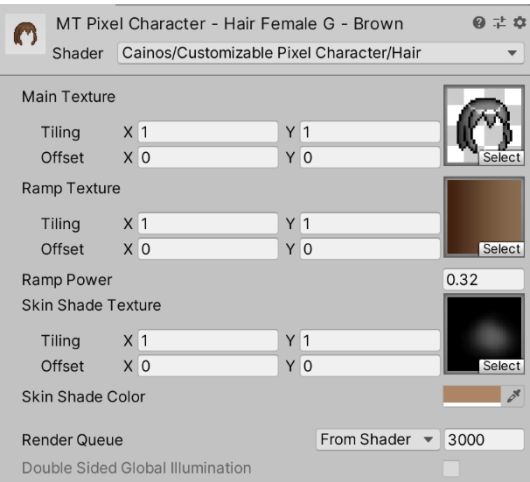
MT Pixel Character - Hair Female G - Brown
Shader Cainos/Customizable Pixel Character/Hair

Main Texture
Tiling X 1 Y 1
Offset X 0 Y 0
Select

Ramp Texture
Tiling X 1 Y 1
Offset X 0 Y 0
Select

Ramp Power 0.32

Skin Shade Texture
Tiling X 1 Y 1
Offset X 0 Y 0
Select

Skin Shade Color

Render Queue From Shader 3000

Double Sided Global Illumination